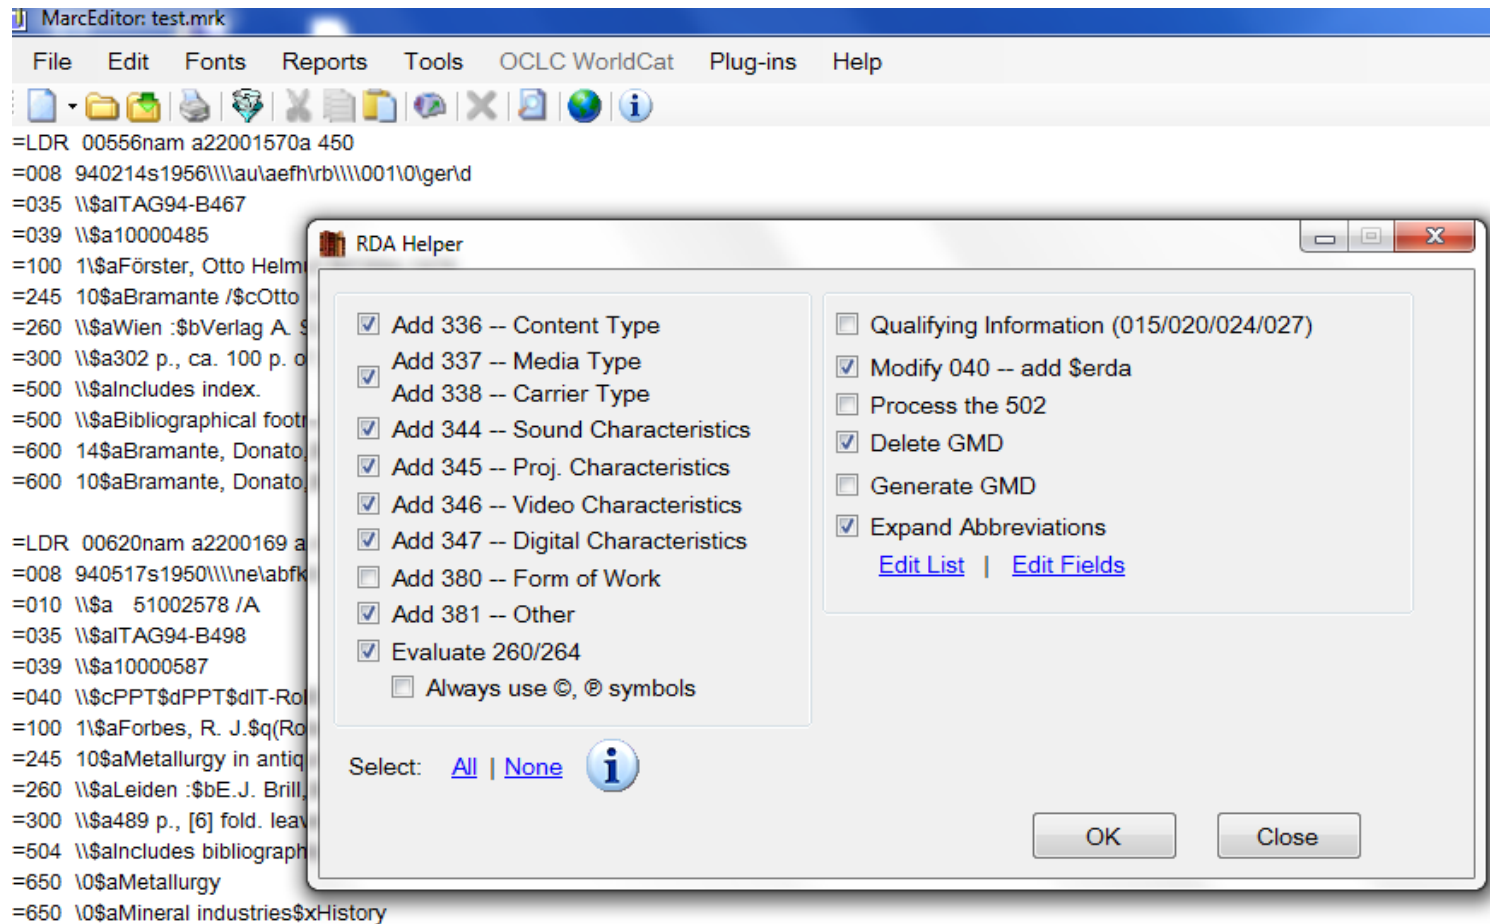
MarcEditor: test.mrk

File Edit Fonts Reports Tools OCLC WorldCat Plug-ins Help

=LDR 00556nam a22001570a 450
=008 940214s1956\\\\au\aefh\rb\\\\001\0\ger\d
=035 \\$aITAG94-B467
=039 \\$a10000485
=100 1\$aFörster, Otto Helm
=245 10$aBramante /$cOtto
=260 \\$aWien :$bVerlag A. S
=300 \\$a302 p., ca. 100 p. o
=500 \\$aIncludes index.
=500 \\$aBibliographical foot
=600 14$aBramante, Donato
=600 10$aBramante, Donato

=LDR 00620nam a2200169 a
=008 940517s1950\\\\ne\abfk
=010 \\$a 51002578 /A
=035 \\$aITAG94-B498
=039 \\$a10000587
=040 \\$cPPT$dPPT$dIT-Ro
=100 1\$aForbes, R. J.$q(Ro
=245 10$aMetallurgy in antiq
=260 \\$aLeiden :$bE.J. Brill
=300 \\$a489 p., [6] fold. lea
=504 \\$aIncludes bibliograph
=650 \0$aMetallurgy
=650 \0$aMineral industries$xHistory

RDA Helper

Add 336 -- Content Type
Add 337 -- Media Type
Add 338 -- Carrier Type
Add 344 -- Sound Characteristics
Add 345 -- Proj. Characteristics
Add 346 -- Video Characteristics
Add 347 -- Digital Characteristics
Add 380 -- Form of Work
Add 381 -- Other
Evaluate 260/264
Always use ©, ℗ symbols

Qualifying Information (015/020/024/027)
Modify 040 -- add $erda
Process the 502
Delete GMD
Generate GMD
Expand Abbreviations
Edit List | Edit Fields

Select: All | None

OK Close